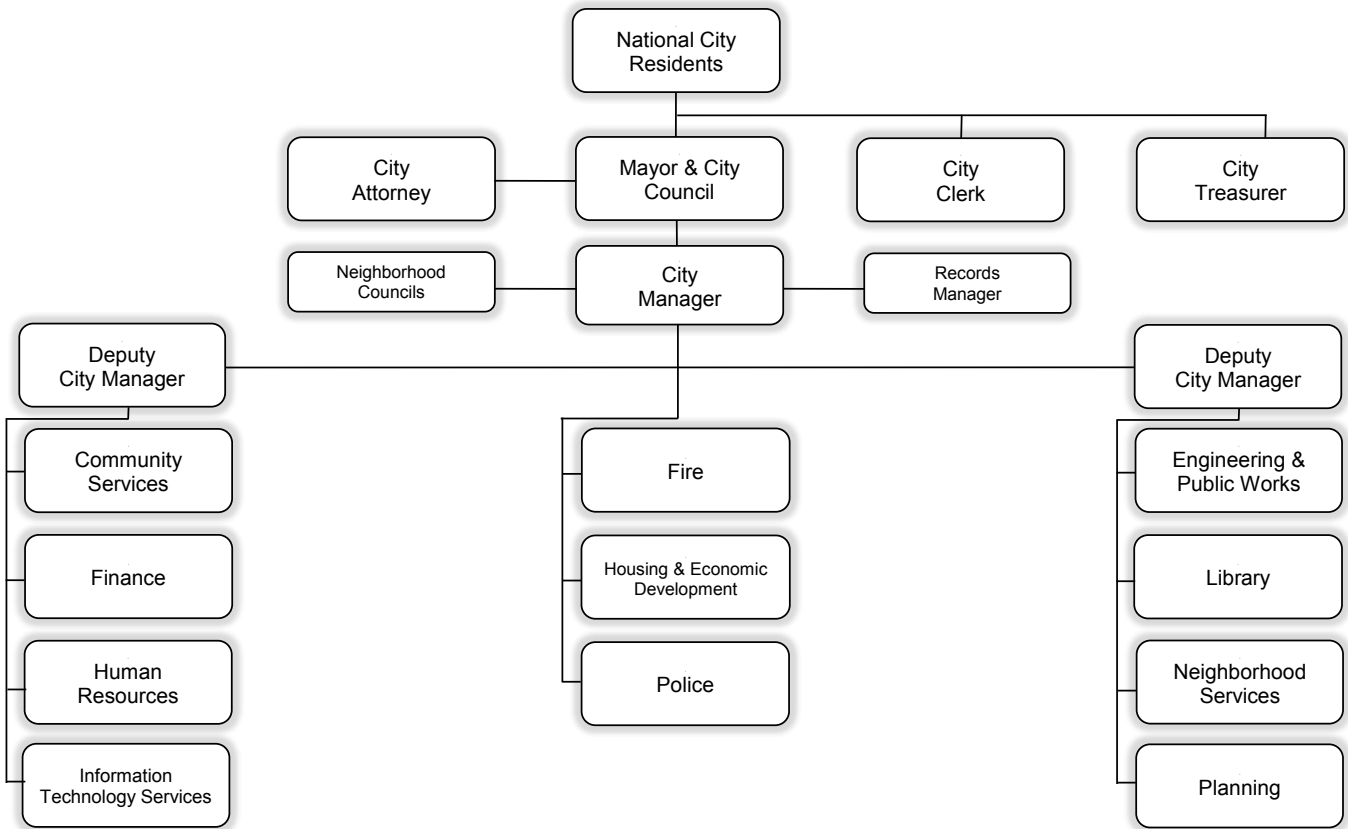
National City Residents

City Attorney

Mayor & City Council

City Clerk

City Treasurer

Neighborhood Councils

City Manager

Records Manager

Deputy City Manager

Deputy City Manager

Community Services

Finance

Human Resources

Information Technology Services

Fire

Housing & Economic Development

Police

Engineering & Public Works

Library

Neighborhood Services

Planning